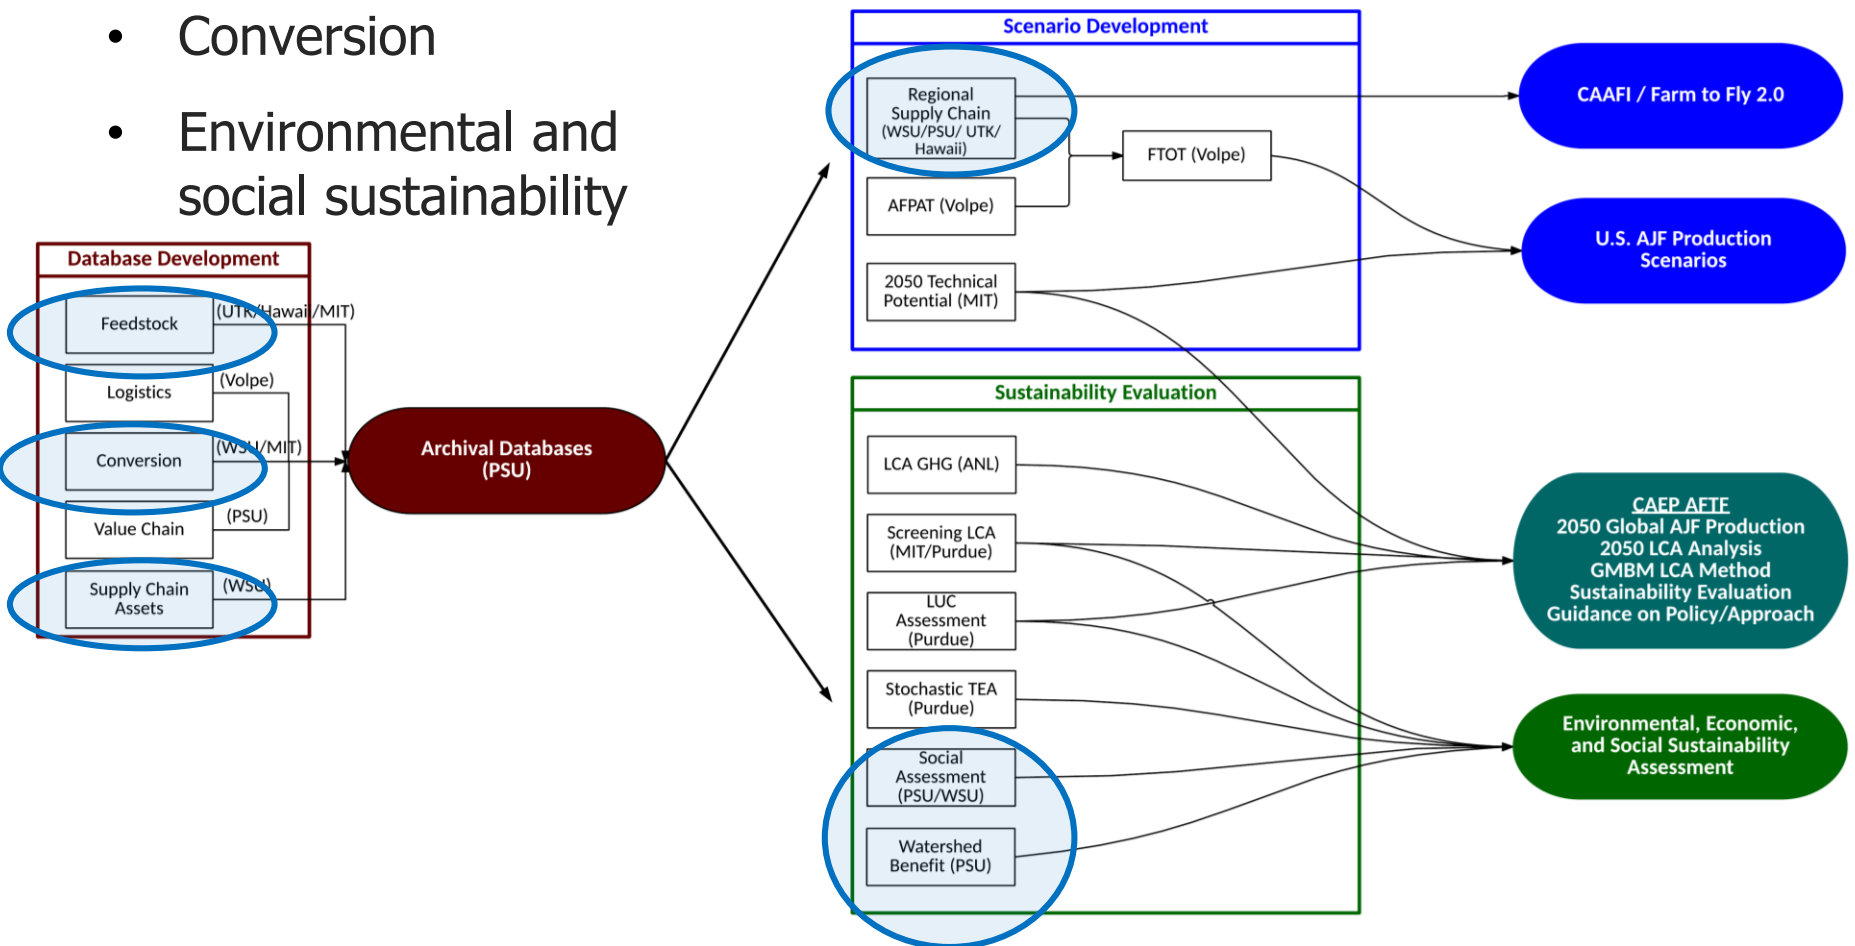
• Conversion

• Environmental and social sustainability

Database Development

Feedstock (UTK/Hawaii/MIT)

Logistics (Volpe)

Conversion (WSU/MIT)

Value Chain (PSU)

Supply Chain Assets (WSU)

Archival Databases (PSU)

Scenario Development

Regional Supply Chain (WSU/PSU/ UTK/ Hawaii)

FTOT (Volpe)

AFPAT (Volpe)

2050 Technical Potential (MIT)

Sustainability Evaluation

LCA GHG (ANL)

Screening LCA (MIT/Purdue)

LUC Assessment (Purdue)

Stochastic TEA (Purdue)

Social Assessment (PSU/WSU)

Watershed Benefit (PSU)

CAAFI / Farm to Fly 2.0

U.S. AJF Production Scenarios

CAEP AFTF
2050 Global AJF Production
2050 LCA Analysis
GMBM LCA Method
Sustainability Evaluation
Guidance on Policy/Approach

Environmental, Economic, and Social Sustainability Assessment